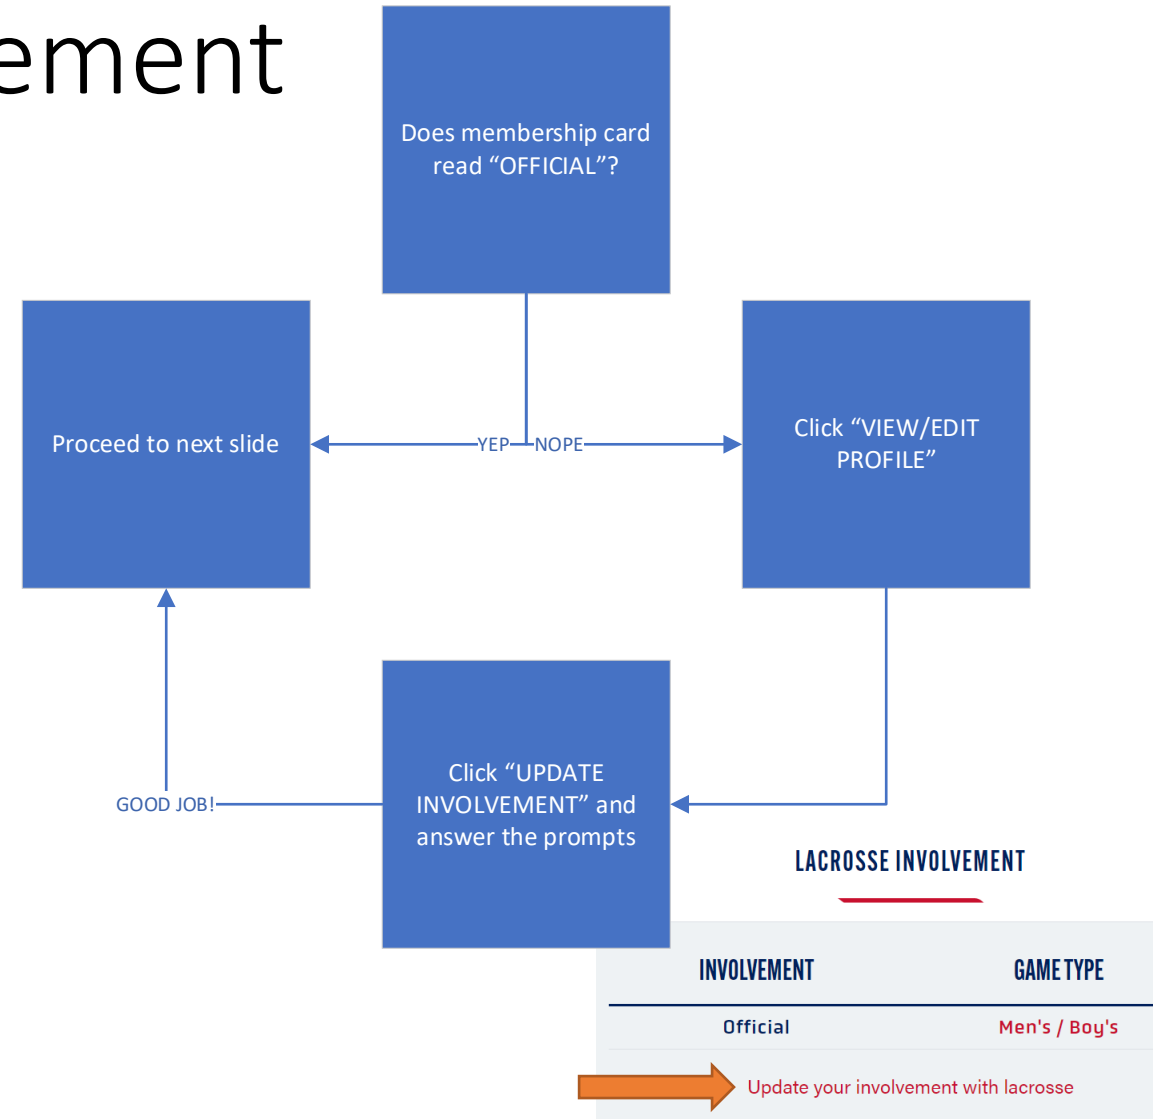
ement

Does membership card read “OFFICIAL”?

Proceed to next slide

YEP

NOPE

Click “VIEW/EDIT PROFILE”

Click “UPDATE INVOLVEMENT” and answer the prompts

GOOD JOB!

LACROSSE INVOLVEMENT

| INVOLVEMENT | GAME TYPE |
|---|---|
| Official | Men's / Boy's |

Update your involvement with lacrosse